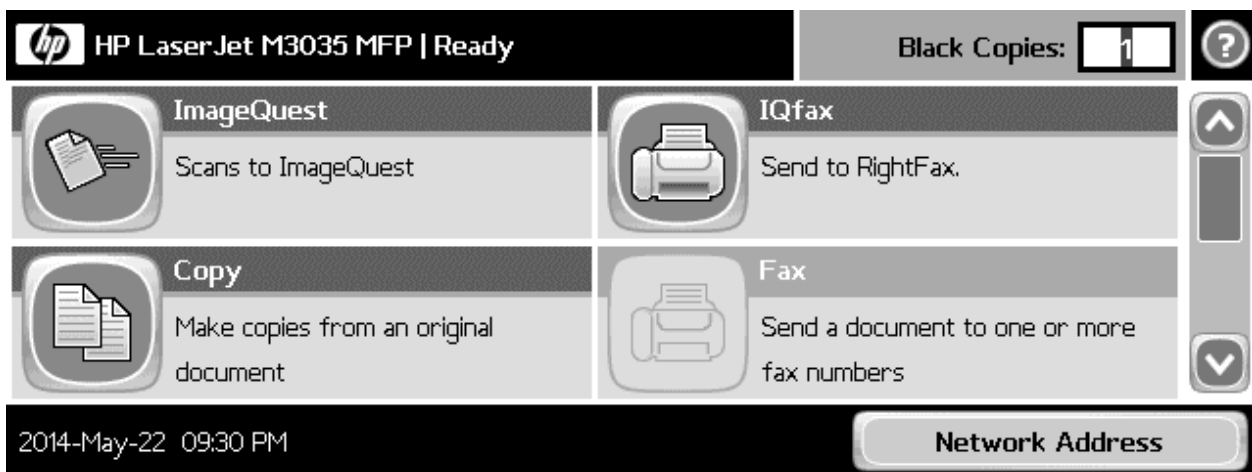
hp HP LaserJet M3035 MFP | Ready

Black Copies: 1

?

ImageQuest
Scans to ImageQuest

IQfax
Send to RightFax.

Copy
Make copies from an original document

Fax
Send a document to one or more fax numbers

2014-May-22 09:30 PM

Network Address